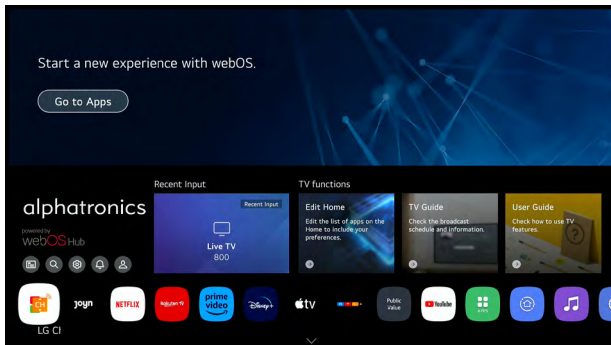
Start a new experience with webOS.

Go to Apps

alphatronics

powered by webOS Hub

Recent Input

Recent Input

Live TV
800

TV functions

Edit Home
Edit the list of apps on the Home to include your preferences.

TV Guide
Check the broadcast schedule and information.

User Guide
Check how to use TV features.

LG CH

joyn

NETFLIX

Rakuten TV

prime video

Disney+

tv

Public Value

YouTube

LG CI